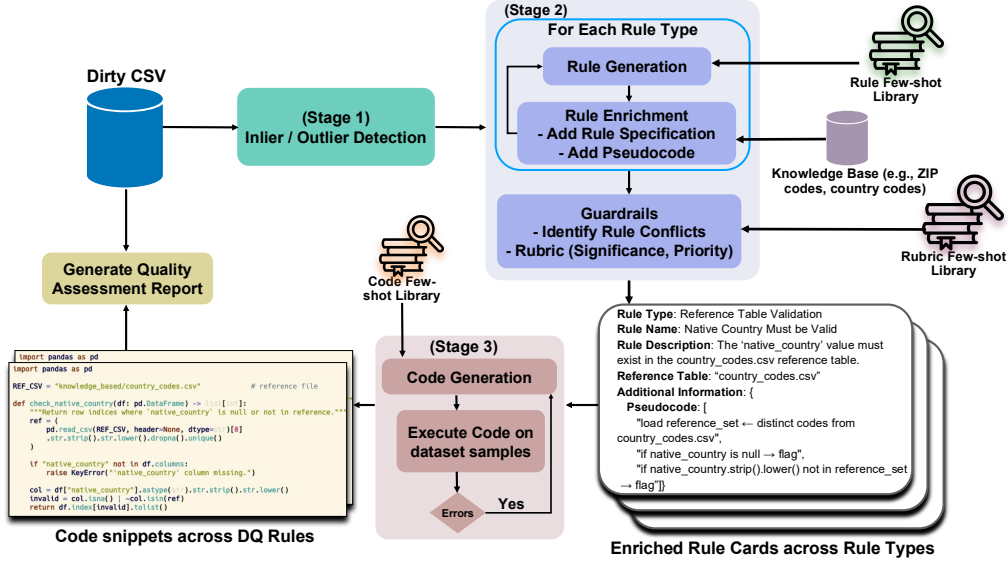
Dirty CSV

(Stage 1)
Inlier / Outlier Detection

(Stage 2)
For Each Rule Type

Rule Generation

Rule Enrichment
- Add Rule Specification
- Add Pseudocode

Rule Few-shot Library

Knowledge Base (e.g., ZIP codes, country codes)

Guardrails
- Identify Rule Conflicts
- Rubric (Significance, Priority)

Rubric Few-shot Library

Generate Quality Assessment Report

Code Few-shot Library

(Stage 3)
Code Generation

Execute Code on dataset samples

Errors

Yes

import pandas as pd
import pandas as pd

REF_CSV = "knowledge_based/country_codes.csv" # reference file

def check_native_country(df: pd.DataFrame) -> list[int]:
    """Return row indices where 'native_country' is null or not in reference."""
    ref = (
        pd.read_csv(REF_CSV, header=None, dtype=str)[0]
        .str.strip().str.lower().dropna().unique()
    )

    if "native_country" not in df.columns:
        raise KeyError("'native_country' column missing.")

    col = df["native_country"].astype(str).str.strip().str.lower()
    invalid = col.isna() | ~col.isin(ref)
    return df.index[invalid].tolist()

Code snippets across DQ Rules

Rule Type: Reference Table Validation
Rule Name: Native Country Must be Valid
Rule Description: The 'native_country' value must exist in the country_codes.csv reference table.
Reference Table: "country_codes.csv"
Additional Information: {
Pseudocode: [
"load reference_set ← distinct codes from country_codes.csv",
"if native_country is null → flag",
"if native_country.strip().lower() not in reference_set → flag"]}

Enriched Rule Cards across Rule Types